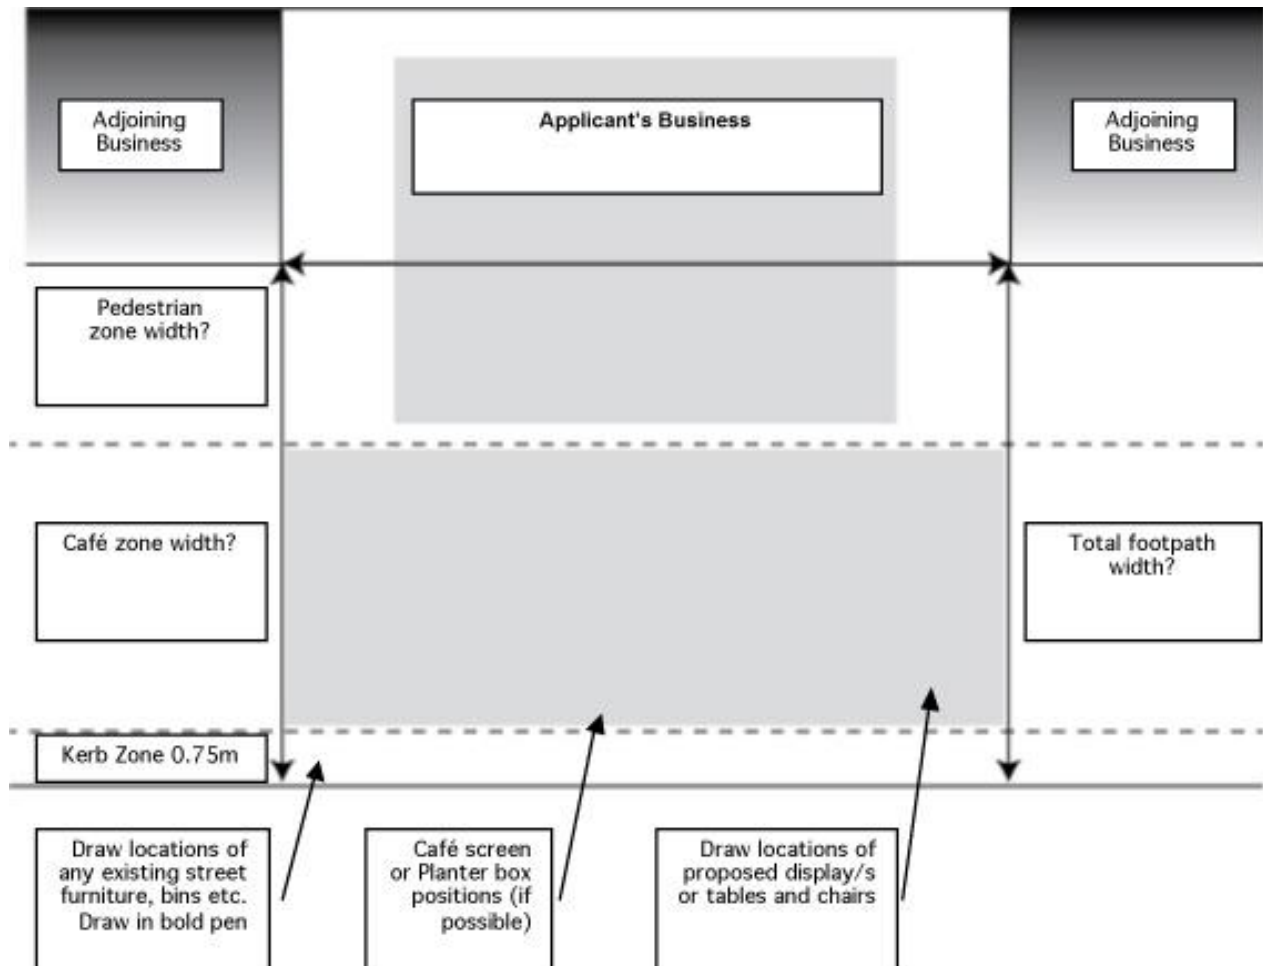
Adjoining Business

Applicant's Business

Adjoining Business

Pedestrian zone width?

Café zone width?

Total footpath width?

Kerb Zone 0.75m

Draw locations of any existing street furniture, bins etc. Draw in bold pen

Café screen or Planter box positions (if possible)

Draw locations of proposed display/s or tables and chairs